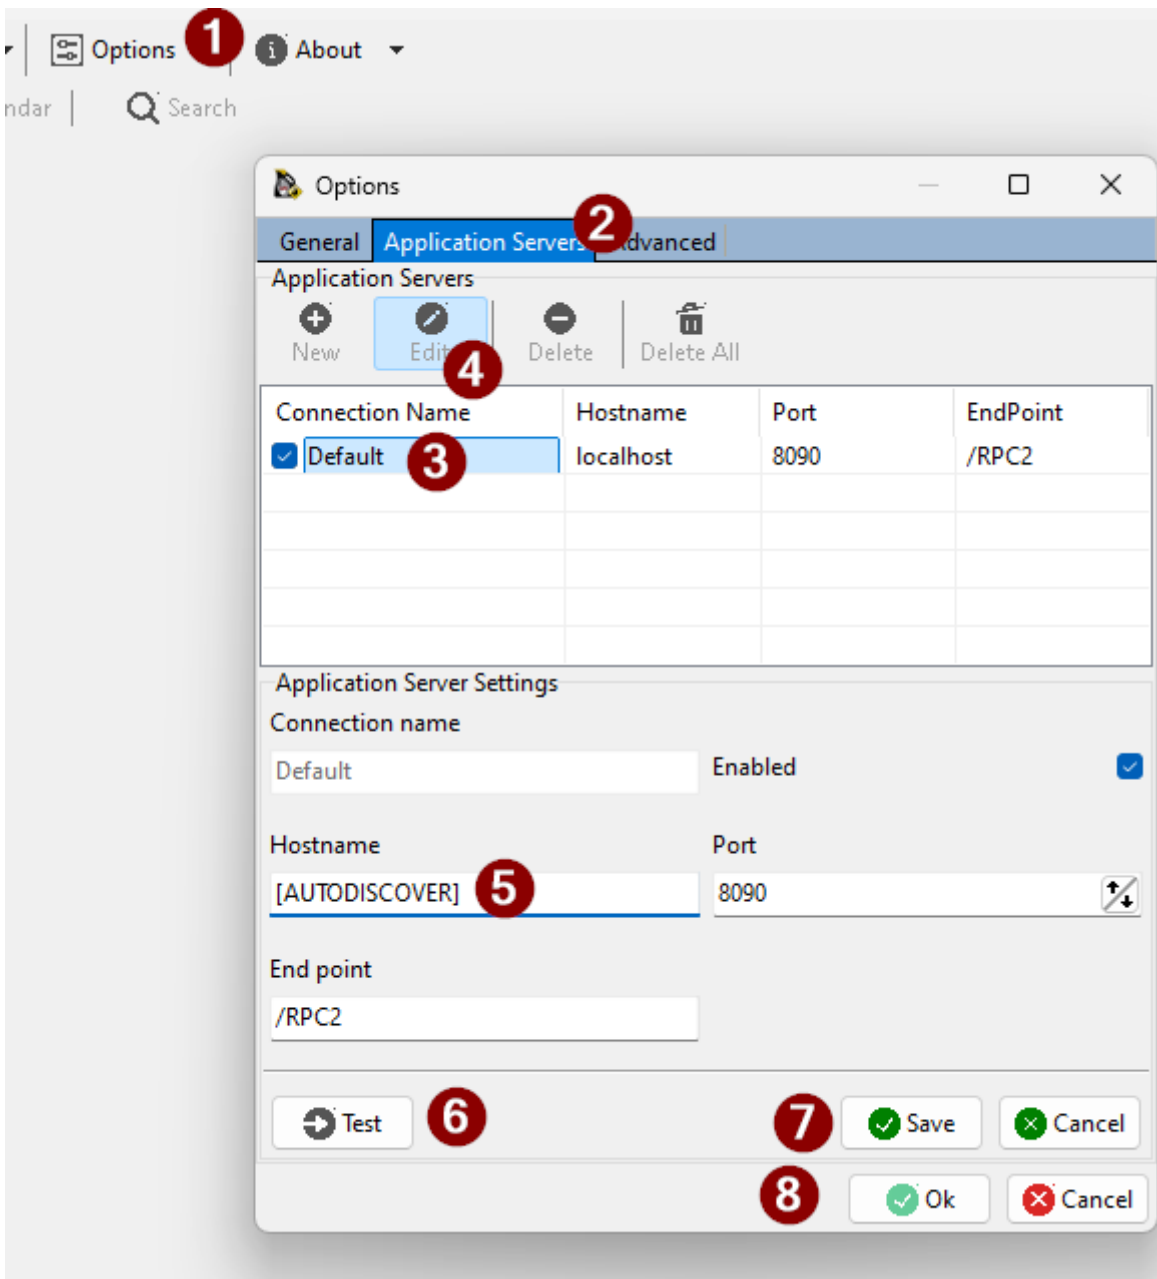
Options 1 About

ndar Search

Options

General Application Servers 2 dvanced

Application Servers

New Edit 4 Delete Delete All

| Connection Name | Hostname | Port | EndPoint |
|---|---|---|---|
| Default 3 | localhost | 8090 | /RPC2 |

Application Server Settings

Connection name

Default

Enabled

Hostname

[AUTODISCOVER] 5

Port

8090

End point

/RPC2

Test 6

7 Save Cancel

8 Ok Cancel